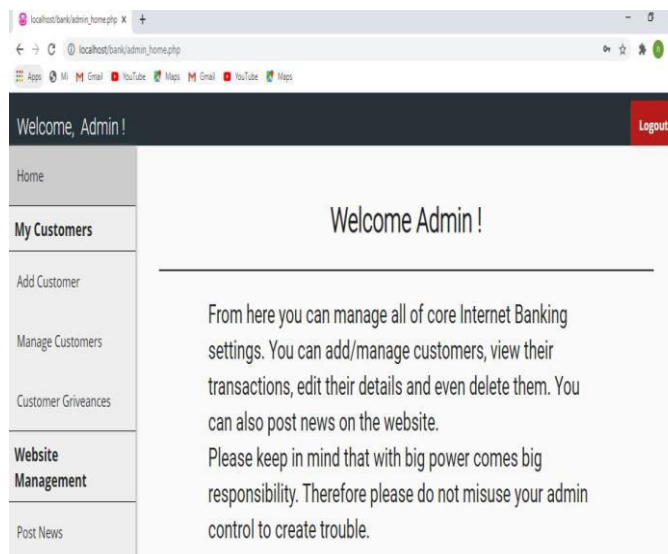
localhost/bank/admin_home.php ×  +

localhost/bank/admin_home.php

Apps  Mi  Gmail  YouTube  Maps  Gmail  YouTube  Maps

Welcome, Admin !

Logout

Home

My Customers

Add Customer

Manage Customers

Customer Griveances

Website Management

Post News

Welcome Admin !

From here you can manage all of core Internet Banking settings. You can add/manage customers, view their transactions, edit their details and even delete them. You can also post news on the website.
Please keep in mind that with big power comes big responsibility. Therefore please do not misuse your admin control to create trouble.